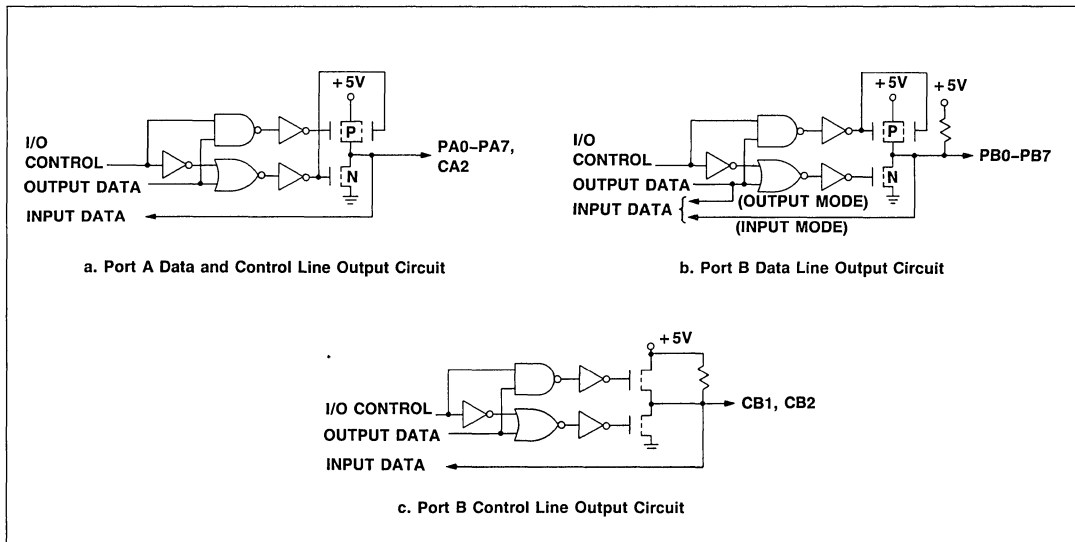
+5V

I/O CONTROL

OUTPUT DATA

INPUT DATA

P

N

PA0–PA7, CA2

a. Port A Data and Control Line Output Circuit

+5V

+5V

I/O CONTROL

OUTPUT DATA

INPUT DATA

(OUTPUT MODE)

(INPUT MODE)

P

N

PB0–PB7

b. Port B Data Line Output Circuit

+5V

I/O CONTROL

OUTPUT DATA

INPUT DATA

CB1, CB2

c. Port B Control Line Output Circuit